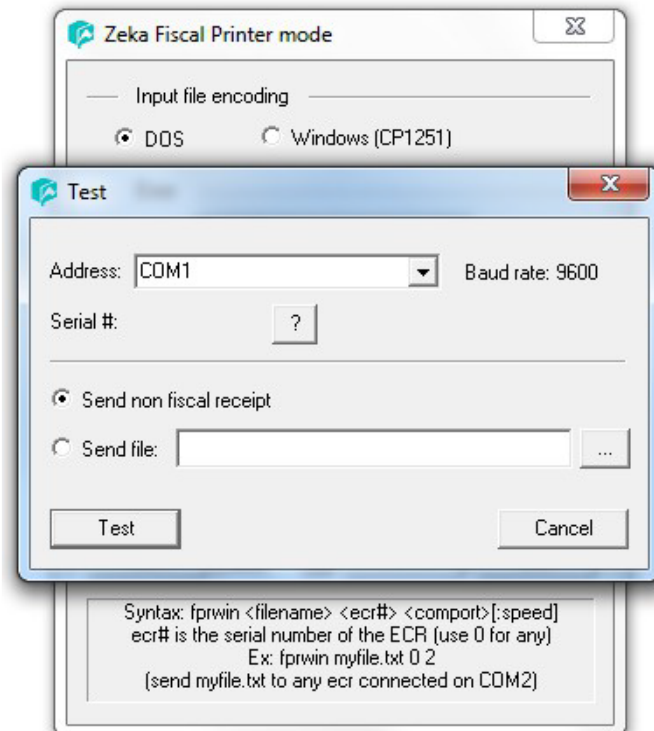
Zeka Fiscal Printer mode

Input file encoding

DOS
Windows (CP1251)

Test

Address: COM1
Baud rate: 9600

Serial #:
?

Send non fiscal receipt

Send file:
...

Test
Cancel

Syntax: fprwin <filename> <ecr#> <comport>[:speed]
ecr# is the serial number of the ECR (use 0 for any)
Ex: fprwin myfile.txt 0 2
(send myfile.txt to any ecr connected on COM2)